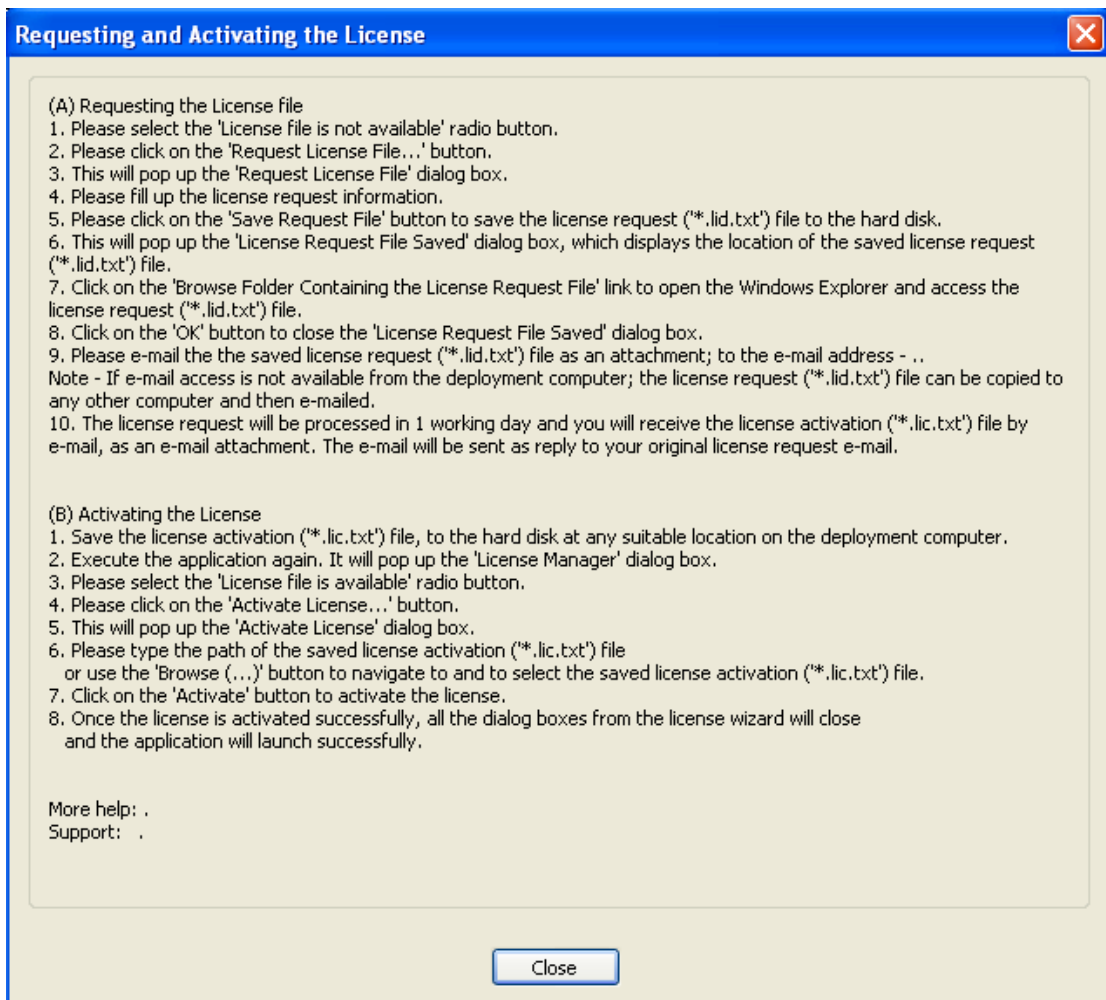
Requesting and Activating the License

(A) Requesting the License file
1. Please select the 'License file is not available' radio button.
2. Please click on the 'Request License File...' button.
3. This will pop up the 'Request License File' dialog box.
4. Please fill up the license request information.
5. Please click on the 'Save Request File' button to save the license request ('*.lid.txt') file to the hard disk.
6. This will pop up the 'License Request File Saved' dialog box, which displays the location of the saved license request ('*.lid.txt') file.
7. Click on the 'Browse Folder Containing the License Request File' link to open the Windows Explorer and access the license request ('*.lid.txt') file.
8. Click on the 'OK' button to close the 'License Request File Saved' dialog box.
9. Please e-mail the the saved license request ('*.lid.txt') file as an attachment; to the e-mail address - ..
Note - If e-mail access is not available from the deployment computer; the license request ('*.lid.txt') file can be copied to any other computer and then e-mailed.
10. The license request will be processed in 1 working day and you will receive the license activation ('*.lic.txt') file by e-mail, as an e-mail attachment. The e-mail will be sent as reply to your original license request e-mail.

(B) Activating the License
1. Save the license activation ('*.lic.txt') file, to the hard disk at any suitable location on the deployment computer.
2. Execute the application again. It will pop up the 'License Manager' dialog box.
3. Please select the 'License file is available' radio button.
4. Please click on the 'Activate License...' button.
5. This will pop up the 'Activate License' dialog box.
6. Please type the path of the saved license activation ('*.lic.txt') file
or use the 'Browse (...)' button to navigate to and to select the saved license activation ('*.lic.txt') file.
7. Click on the 'Activate' button to activate the license.
8. Once the license is activated successfully, all the dialog boxes from the license wizard will close
and the application will launch successfully.

More help: .
Support: .

Close